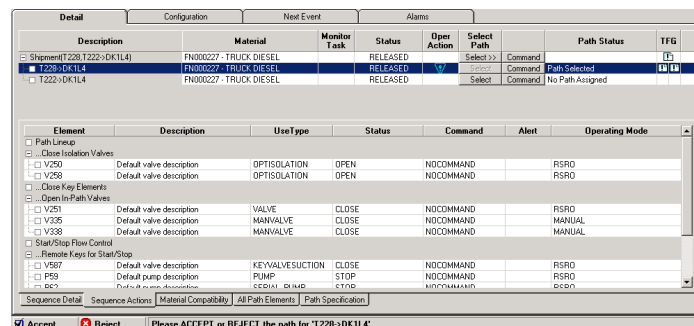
Detail | Configuration | Next Event | Alarms

| Description | Material | Monitor Task | Status | Oper Action | Select Path | | Path Status | TFG |
|---|---|---|---|---|---|---|---|---|
| Shipment(T228,T222->DK1L4) | FN000227 - TRUCK DIESEL | | RELEASED | | Select >> | Command | | |
| T228->DK1L4 | FN000227 - TRUCK DIESEL | | RELEASED | | Select | Command | Path Selected | |
| T222->DK1L4 | FN000227 - TRUCK DIESEL | | RELEASED | | Select | Command | No Path Assigned | |

| Element | Description | UseType | Status | Command | Alert | Operating Mode |
|---|---|---|---|---|---|---|
| Path Lineup | | | | | | |
| ...Close Isolation Valves | | | | | | |
| V250 | Default valve description | OPTISOLATION | OPEN | NOCOMMAND | | RSRO |
| V258 | Default valve description | OPTISOLATION | OPEN | NOCOMMAND | | RSRO |
| ...Close Key Elements | | | | | | |
| ...Open In-Path Valves | | | | | | |
| V251 | Default valve description | VALVE | CLOSE | NOCOMMAND | | RSRO |
| V335 | Default valve description | MANVALVE | CLOSE | NOCOMMAND | | MANUAL |
| V338 | Default valve description | MANVALVE | CLOSE | NOCOMMAND | | MANUAL |
| Start/Stop Flow Control | | | | | | |
| ...Remote Keys for Start/Stop | | | | | | |
| V587 | Default valve description | KEYVALVESUCTION | CLOSE | NOCOMMAND | | RSRO |
| P59 | Default pump description | PUMP | STOP | NOCOMMAND | | RSRO |
| P62 | Default pump description | SERIAL_PUMP | STOP | NOCOMMAND | | RSRO |

Sequence Detail | Sequence Actions | Material Compatibility | All Path Elements | Path Specification

Accept | Reject | Please ACCEPT or REJECT the path for 'T228->DK1L4'